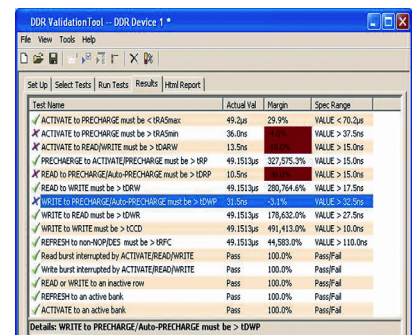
DDR ValidationTool -- DDR Device 1 *

File View Tools Help

Set Up | Select Tests | Run Tests | Results | Html Report

| Test Name | Actual Val | Margin | Spec Range |
|---|---|---|---|
| ACTIVATE to PRECHARGE must be < tRASmax | 49.2μs | 29.9% | VALUE < 70.2μs |
| ACTIVATE to PRECHARGE must be > tRASmin | 36.0ns | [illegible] | VALUE > 37.5ns |
| ACTIVATE to READ/WRITE must be > tDARW | 13.5ns | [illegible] | VALUE > 15.0ns |
| PRECHARGE to ACTIVATE/PRECHARGE must be > tRP | 49.1513μs | 327,575.3% | VALUE > 15.0ns |
| READ to PRECHARGE/Auto-PRECHARGE must be > tDRP | 10.5ns | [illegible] | VALUE > 15.0ns |
| READ to WRITE must be > tDRW | 49.1513μs | 280,764.6% | VALUE > 17.5ns |
| WRITE to PRECHARGE/Auto-PRECHARGE must be > tDWP | 31.5ns | -3.1% | VALUE > 32.5ns |
| WRITE to READ must be > tDWR | 49.1513μs | 178,632.0% | VALUE > 27.5ns |
| WRITE to WRITE must be > tCCD | 49.1513μs | 491,413.0% | VALUE > 10.0ns |
| REFRESH to non-NOP/DES must be > tRFC | 49.1513μs | 44,583.0% | VALUE > 110.0ns |
| Read burst interrupted by ACTIVATE/READ/WRITE | Pass | 100.0% | Pass/Fail |
| Write burst interrupted by ACTIVATE/READ/WRITE | Pass | 100.0% | Pass/Fail |
| READ or WRITE to an inactive row | Pass | 100.0% | Pass/Fail |
| REFRESH to an active bank | Pass | 100.0% | Pass/Fail |
| ACTIVATE to an active bank | Pass | 100.0% | Pass/Fail |

Details: WRITE to PRECHARGE/Auto-PRECHARGE must be > tDWP